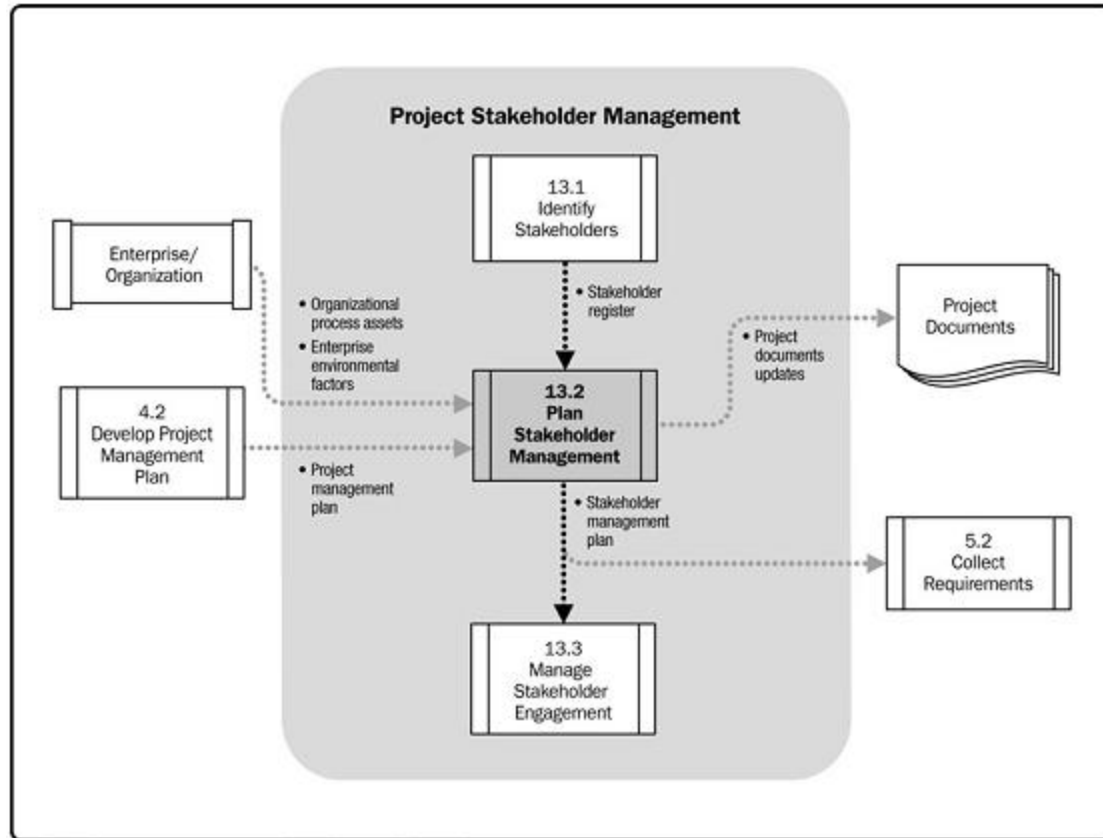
Project Stakeholder Management

13.1
Identify
Stakeholders

Enterprise/
Organization

• Organizational process assets
• Enterprise environmental factors

• Stakeholder register

Project
Documents

• Project documents updates

4.2
Develop Project
Management
Plan

13.2
Plan
Stakeholder
Management

• Project management plan

• Stakeholder management plan

5.2
Collect
Requirements

13.3
Manage
Stakeholder
Engagement